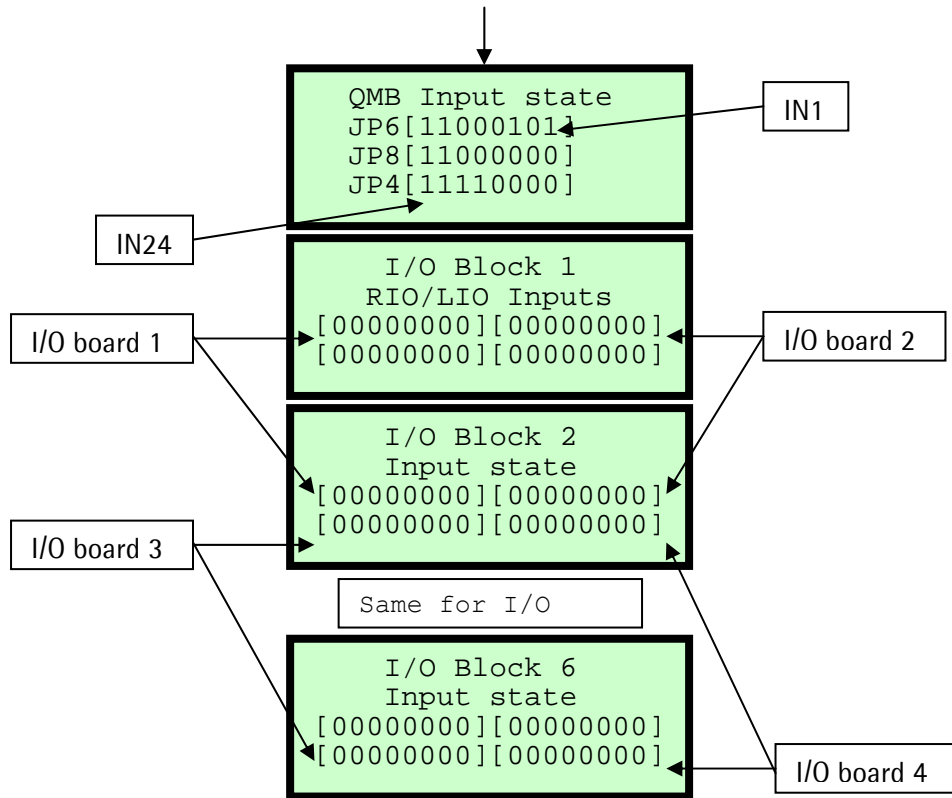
QMB Input state
JP6[11000101]
JP8[11000000]
JP4[11110000]

IN1

IN24

I/O Block 1
RIO/LIO Inputs
[00000000][00000000]
[00000000][00000000]

I/O board 1

I/O board 2

I/O Block 2
Input state
[00000000][00000000]
[00000000][00000000]

I/O board 3

Same for I/O

I/O Block 6
Input state
[00000000][00000000]
[00000000][00000000]

I/O board 4